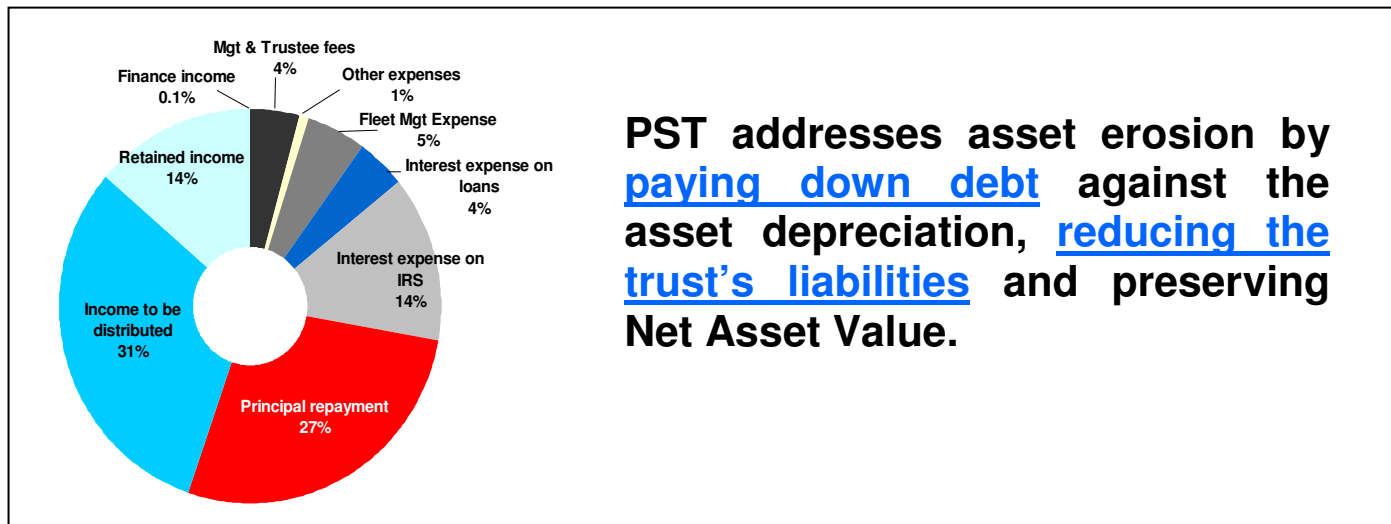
Mgt & Trustee fees
4%

Other expenses
1%

Fleet Mgt Expense
5%

Interest expense on loans
4%

Interest expense on IRS
14%

Principal repayment
27%

Income to be distributed
31%

Retained income
14%

Finance income
0.1%

PST addresses asset erosion by paying down debt against the asset depreciation, reducing the trust's liabilities and preserving Net Asset Value.